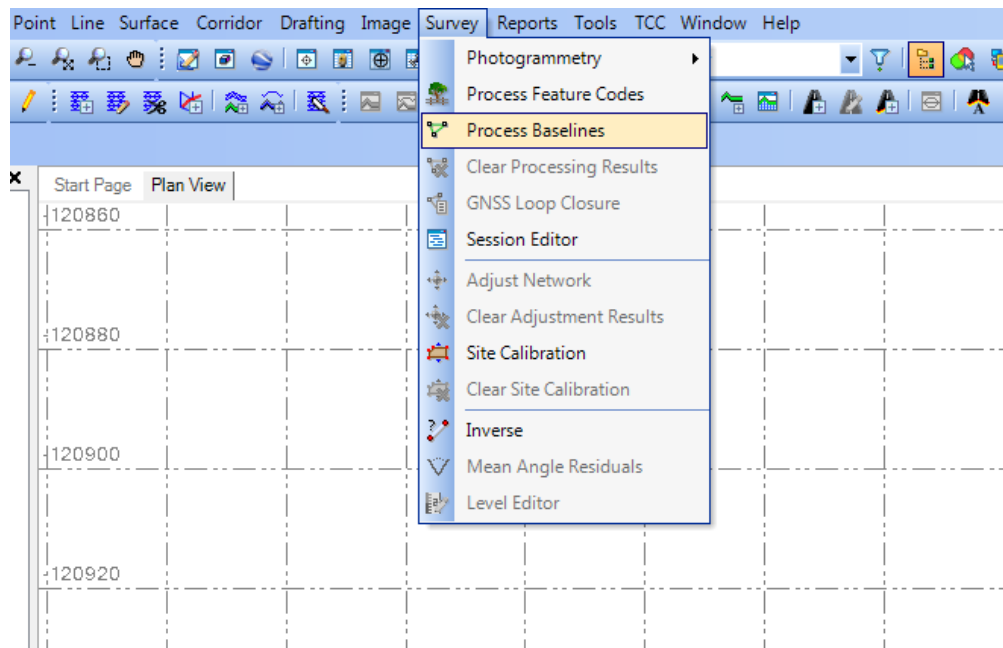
Point Line Surface Corridor Drafting Image Survey Reports Tools TCC Window Help

Photogrammetry
Process Feature Codes
Process Baselines
Clear Processing Results
GNSS Loop Closure
Session Editor
Adjust Network
Clear Adjustment Results
Site Calibration
Clear Site Calibration
Inverse
Mean Angle Residuals
Level Editor

Start Page Plan View

120860
120880
120900
120920